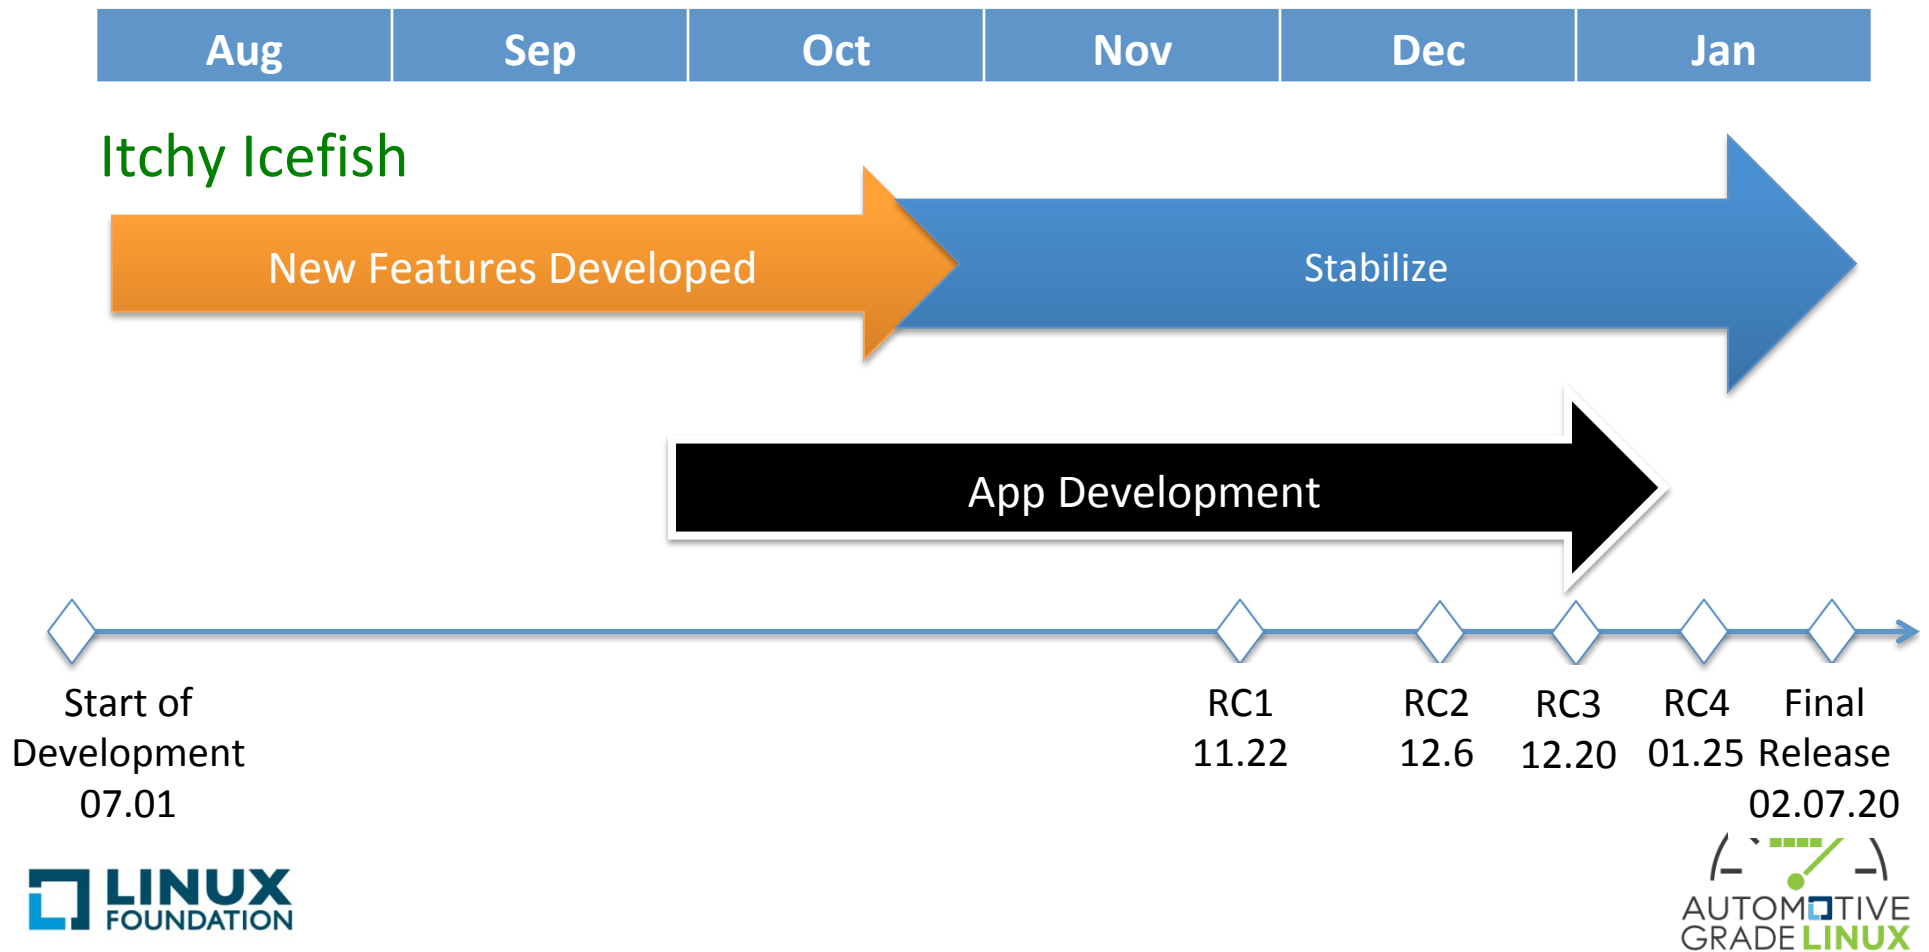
| Aug | Sep | Oct | Nov | Dec | Jan |
|---|---|---|---|---|---|

Itchy Icefish

New Features Developed

Stabilize

App Development

Start of Development 07.01

RC1 11.22

RC2 12.6

RC3 12.20

RC4 01.25

Final Release 02.07.20

LINUX FOUNDATION

AUTOMOTIVE GRADE LINUX